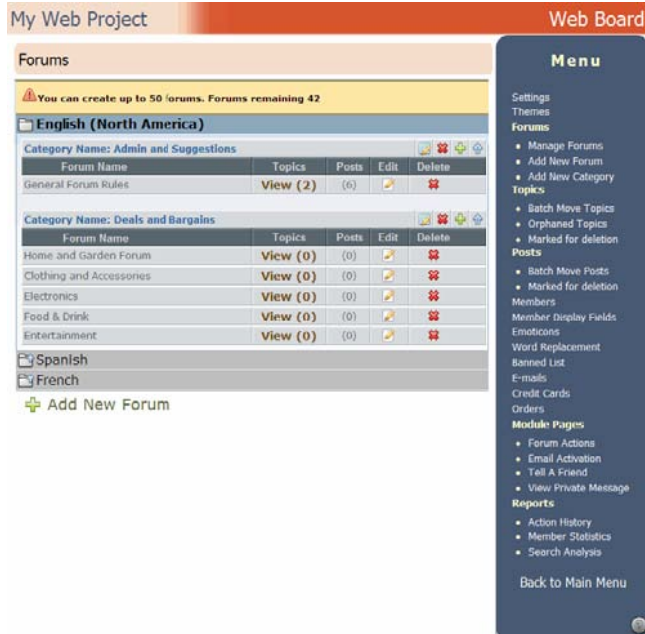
My Web Project

Web Board

Forums

You can create up to 50 forums. Forums remaining 42

English (North America)

Category Name: Admin and Suggestions

| Forum Name | Topics | Posts | Edit | Delete |
|---|---|---|---|---|
| General Forum Rules | View (2) | (6) | | |

Category Name: Deals and Bargains

| Forum Name | Topics | Posts | Edit | Delete |
|---|---|---|---|---|
| Home and Garden Forum | View (0) | (0) | | |
| Clothing and Accessories | View (0) | (0) | | |
| Electronics | View (0) | (0) | | |
| Food & Drink | View (0) | (0) | | |
| Entertainment | View (0) | (0) | | |

Spanish

French

Add New Forum

Menu

Settings
Themes
Forums
• Manage Forums
• Add New Forum
• Add New Category
Topics
• Batch Move Topics
• Orphaned Topics
• Marked for deletion
Posts
• Batch Move Posts
• Marked for deletion
Members
Member Display Fields
Emoticons
Word Replacement
Banned List
E-mails
Credit Cards
Orders
Module Pages
• Forum Actions
• Email Activation
• Tell A Friend
• View Private Message
Reports
• Action History
• Member Statistics
• Search Analysis

Back to Main Menu